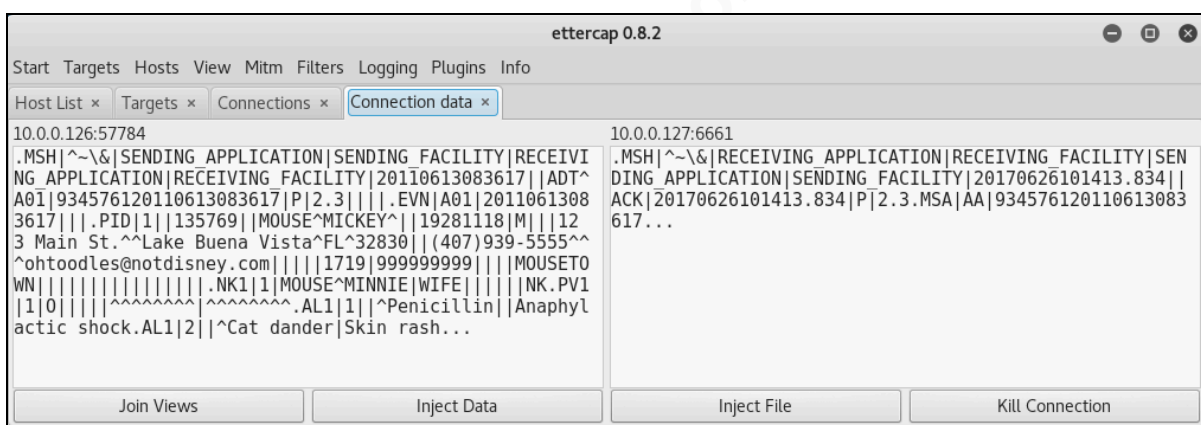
ettercap 0.8.2

Start Targets Hosts View Mitm Filters Logging Plugins Info

Host List × Targets × Connections × Connection data ×

10.0.0.126:57784

.MSH|^~\&|SENDING_APPLICATION|SENDING_FACILITY|RECEIVING_APPLICATION|RECEIVING_FACILITY|20110613083617||ADT^A01|934576120110613083617|P|2.3||||.EVN|A01|20110613083617|||.PID|1||135769||MOUSE^MICKEY^||19281118|M|||123 Main St.^^Lake Buena Vista^FL^32830||(407)939-5555^^^ohtoodles@notdisney.com|||||1719|99999999||||MOUSETOWN||||||||||||||||.NK1|1|MOUSE^MINNIE|WIFE||||||NK.PV1|1|O|||||^^^^^^^^|^^^^^^^^.AL1|1||^Penicillin||Anaphylactic shock.AL1|2||^Cat dander|Skin rash...

10.0.0.127:6661

.MSH|^~\&|RECEIVING_APPLICATION|RECEIVING_FACILITY|SENDING_APPLICATION|SENDING_FACILITY|20170626101413.834||ACK|20170626101413.834|P|2.3.MSA|AA|934576120110613083617...

Join Views Inject Data Inject File Kill Connection